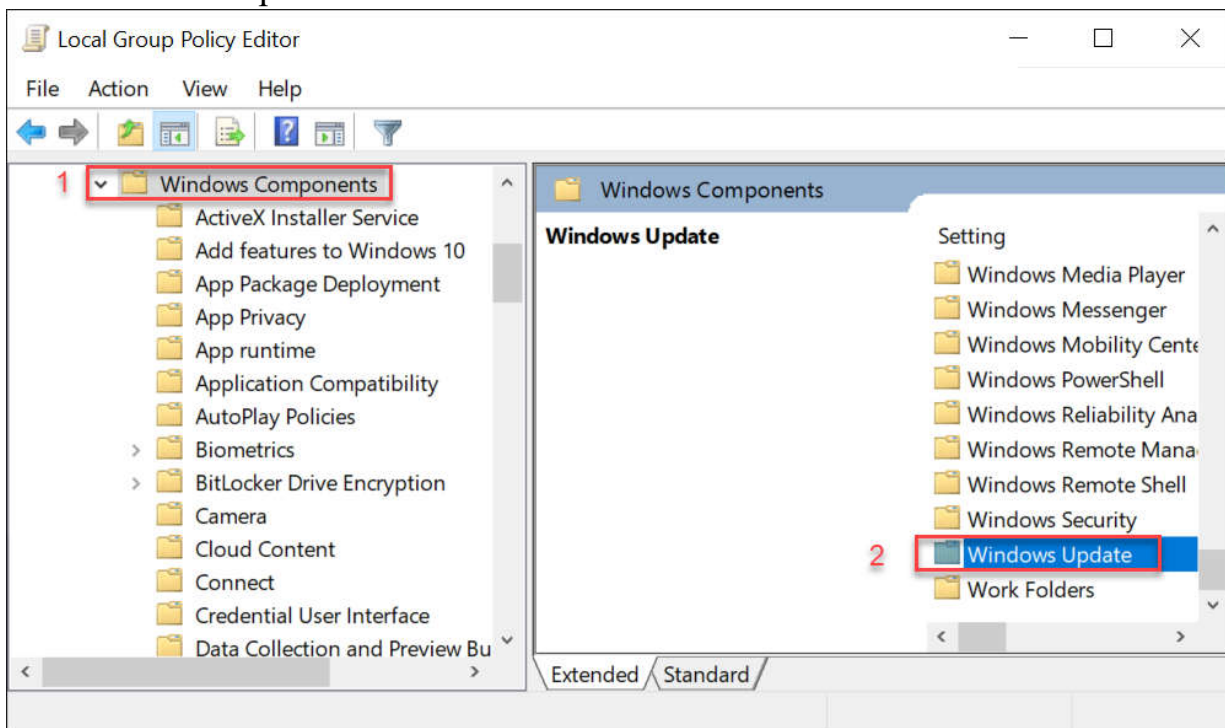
Local Group Policy Editor

File Action View Help

1 Windows Components
ActiveX Installer Service
Add features to Windows 10
App Package Deployment
App Privacy
App runtime
Application Compatibility
AutoPlay Policies
Biometrics
BitLocker Drive Encryption
Camera
Cloud Content
Connect
Credential User Interface
Data Collection and Preview Bu

Windows Components

Windows Update

Setting
Windows Media Player
Windows Messenger
Windows Mobility Cente
Windows PowerShell
Windows Reliability Ana
Windows Remote Mana
Windows Remote Shell
Windows Security
2 Windows Update
Work Folders

Extended Standard